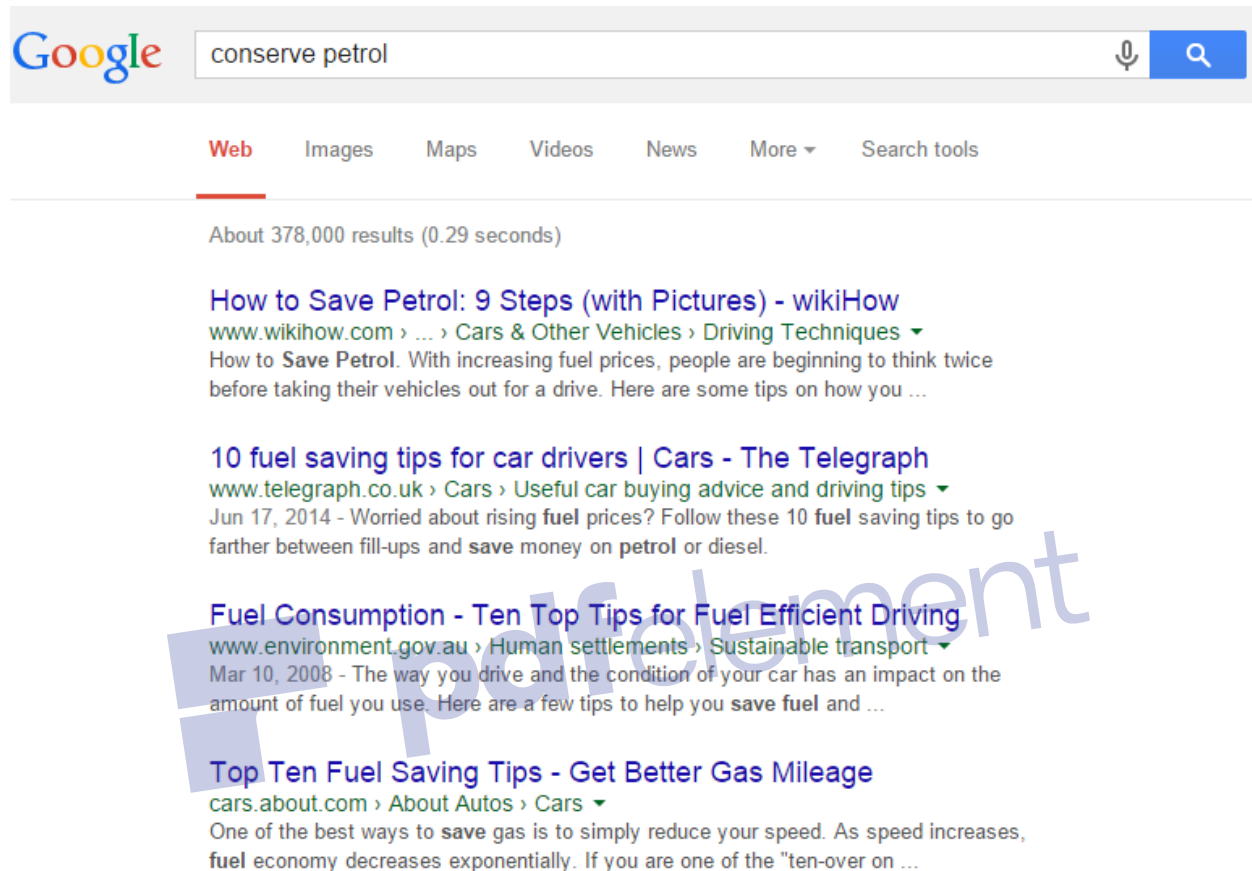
Google

conserve petrol

Web Images Maps Videos News More Search tools

About 378,000 results (0.29 seconds)

How to Save Petrol: 9 Steps (with Pictures) - wikiHow
www.wikihow.com › ... › Cars & Other Vehicles › Driving Techniques
How to Save Petrol. With increasing fuel prices, people are beginning to think twice before taking their vehicles out for a drive. Here are some tips on how you ...

10 fuel saving tips for car drivers | Cars - The Telegraph
www.telegraph.co.uk › Cars › Useful car buying advice and driving tips
Jun 17, 2014 - Worried about rising fuel prices? Follow these 10 fuel saving tips to go farther between fill-ups and save money on petrol or diesel.

Fuel Consumption - Ten Top Tips for Fuel Efficient Driving
www.environment.gov.au › Human settlements › Sustainable transport
Mar 10, 2008 - The way you drive and the condition of your car has an impact on the amount of fuel you use. Here are a few tips to help you save fuel and ...

Top Ten Fuel Saving Tips - Get Better Gas Mileage
cars.about.com › About Autos › Cars
One of the best ways to save gas is to simply reduce your speed. As speed increases, fuel economy decreases exponentially. If you are one of the "ten-over on ...

pdfelement